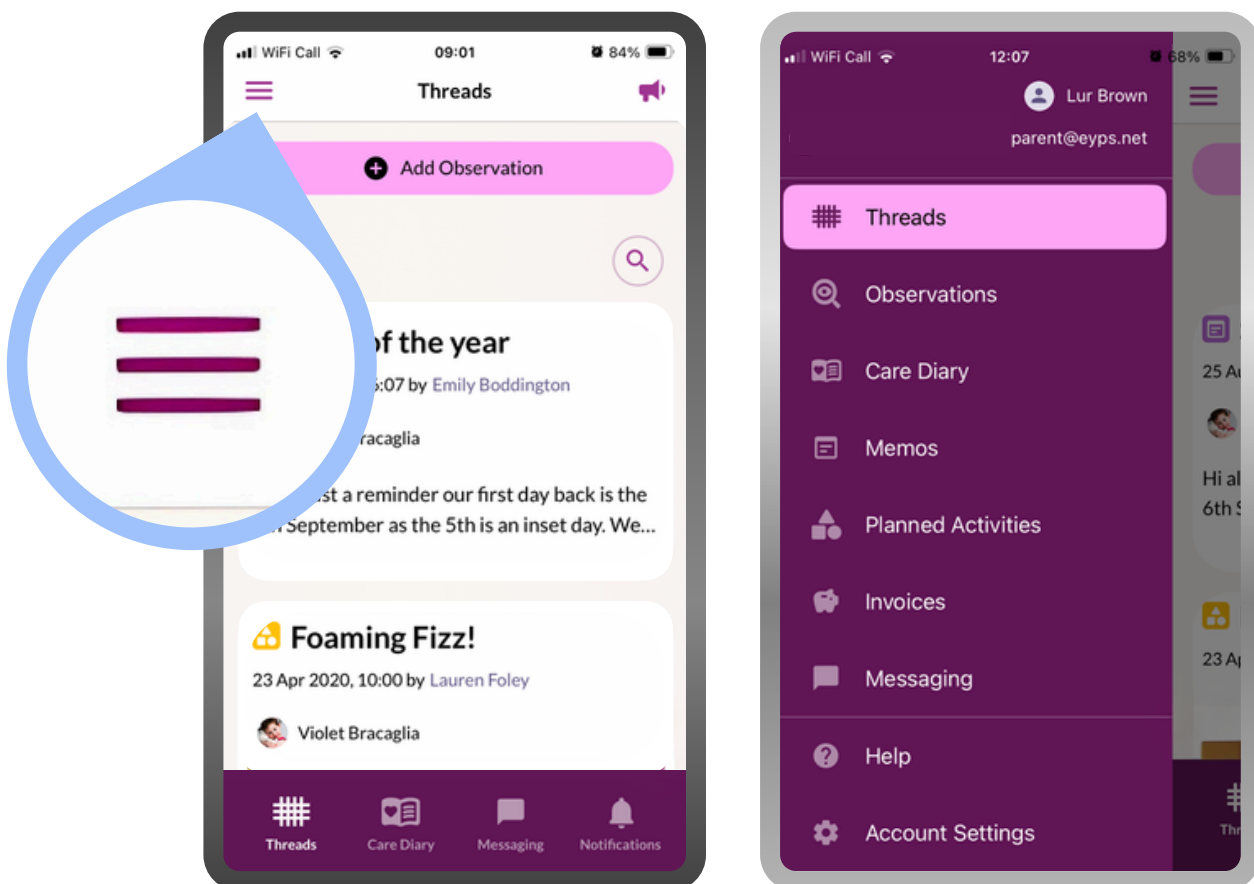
WiFi Call 09:01 84%

Threads

Add Observation

of the year

5:07 by Emily Boddington

racaglia

st a reminder our first day back is the September as the 5th is an inset day. We...

Foaming Fizz!

23 Apr 2020, 10:00 by Lauren Foley

Violet Bracaglia

Threads Care Diary Messaging Notifications

WiFi Call 12:07 68%

Lur Brown

parent@eyps.net

Threads

Observations

Care Diary

Memos

Planned Activities

Invoices

Messaging

Help

Account Settings

25 A

Hi al
6th S

23 A

Thr